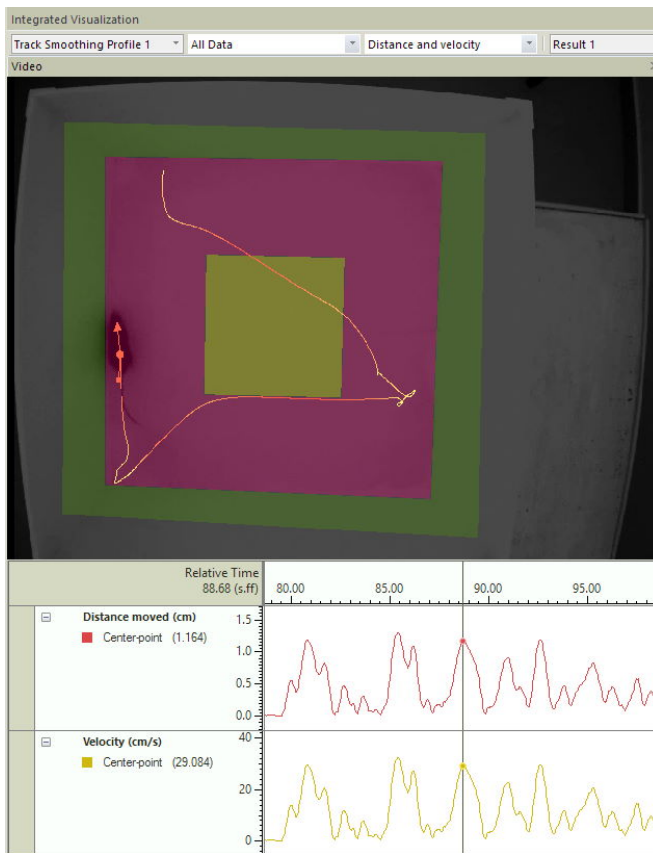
Integrated Visualization

Track Smoothing Profile 1
All Data
Distance and velocity
Result 1

Video

Relative Time
88.68 (s.ff)
80.00
85.00
90.00
95.00

Distance moved (cm)
Center-point (1.164)
1.5
1.0
0.5
0.0

Velocity (cm/s)
Center-point (29.084)
40
20
0